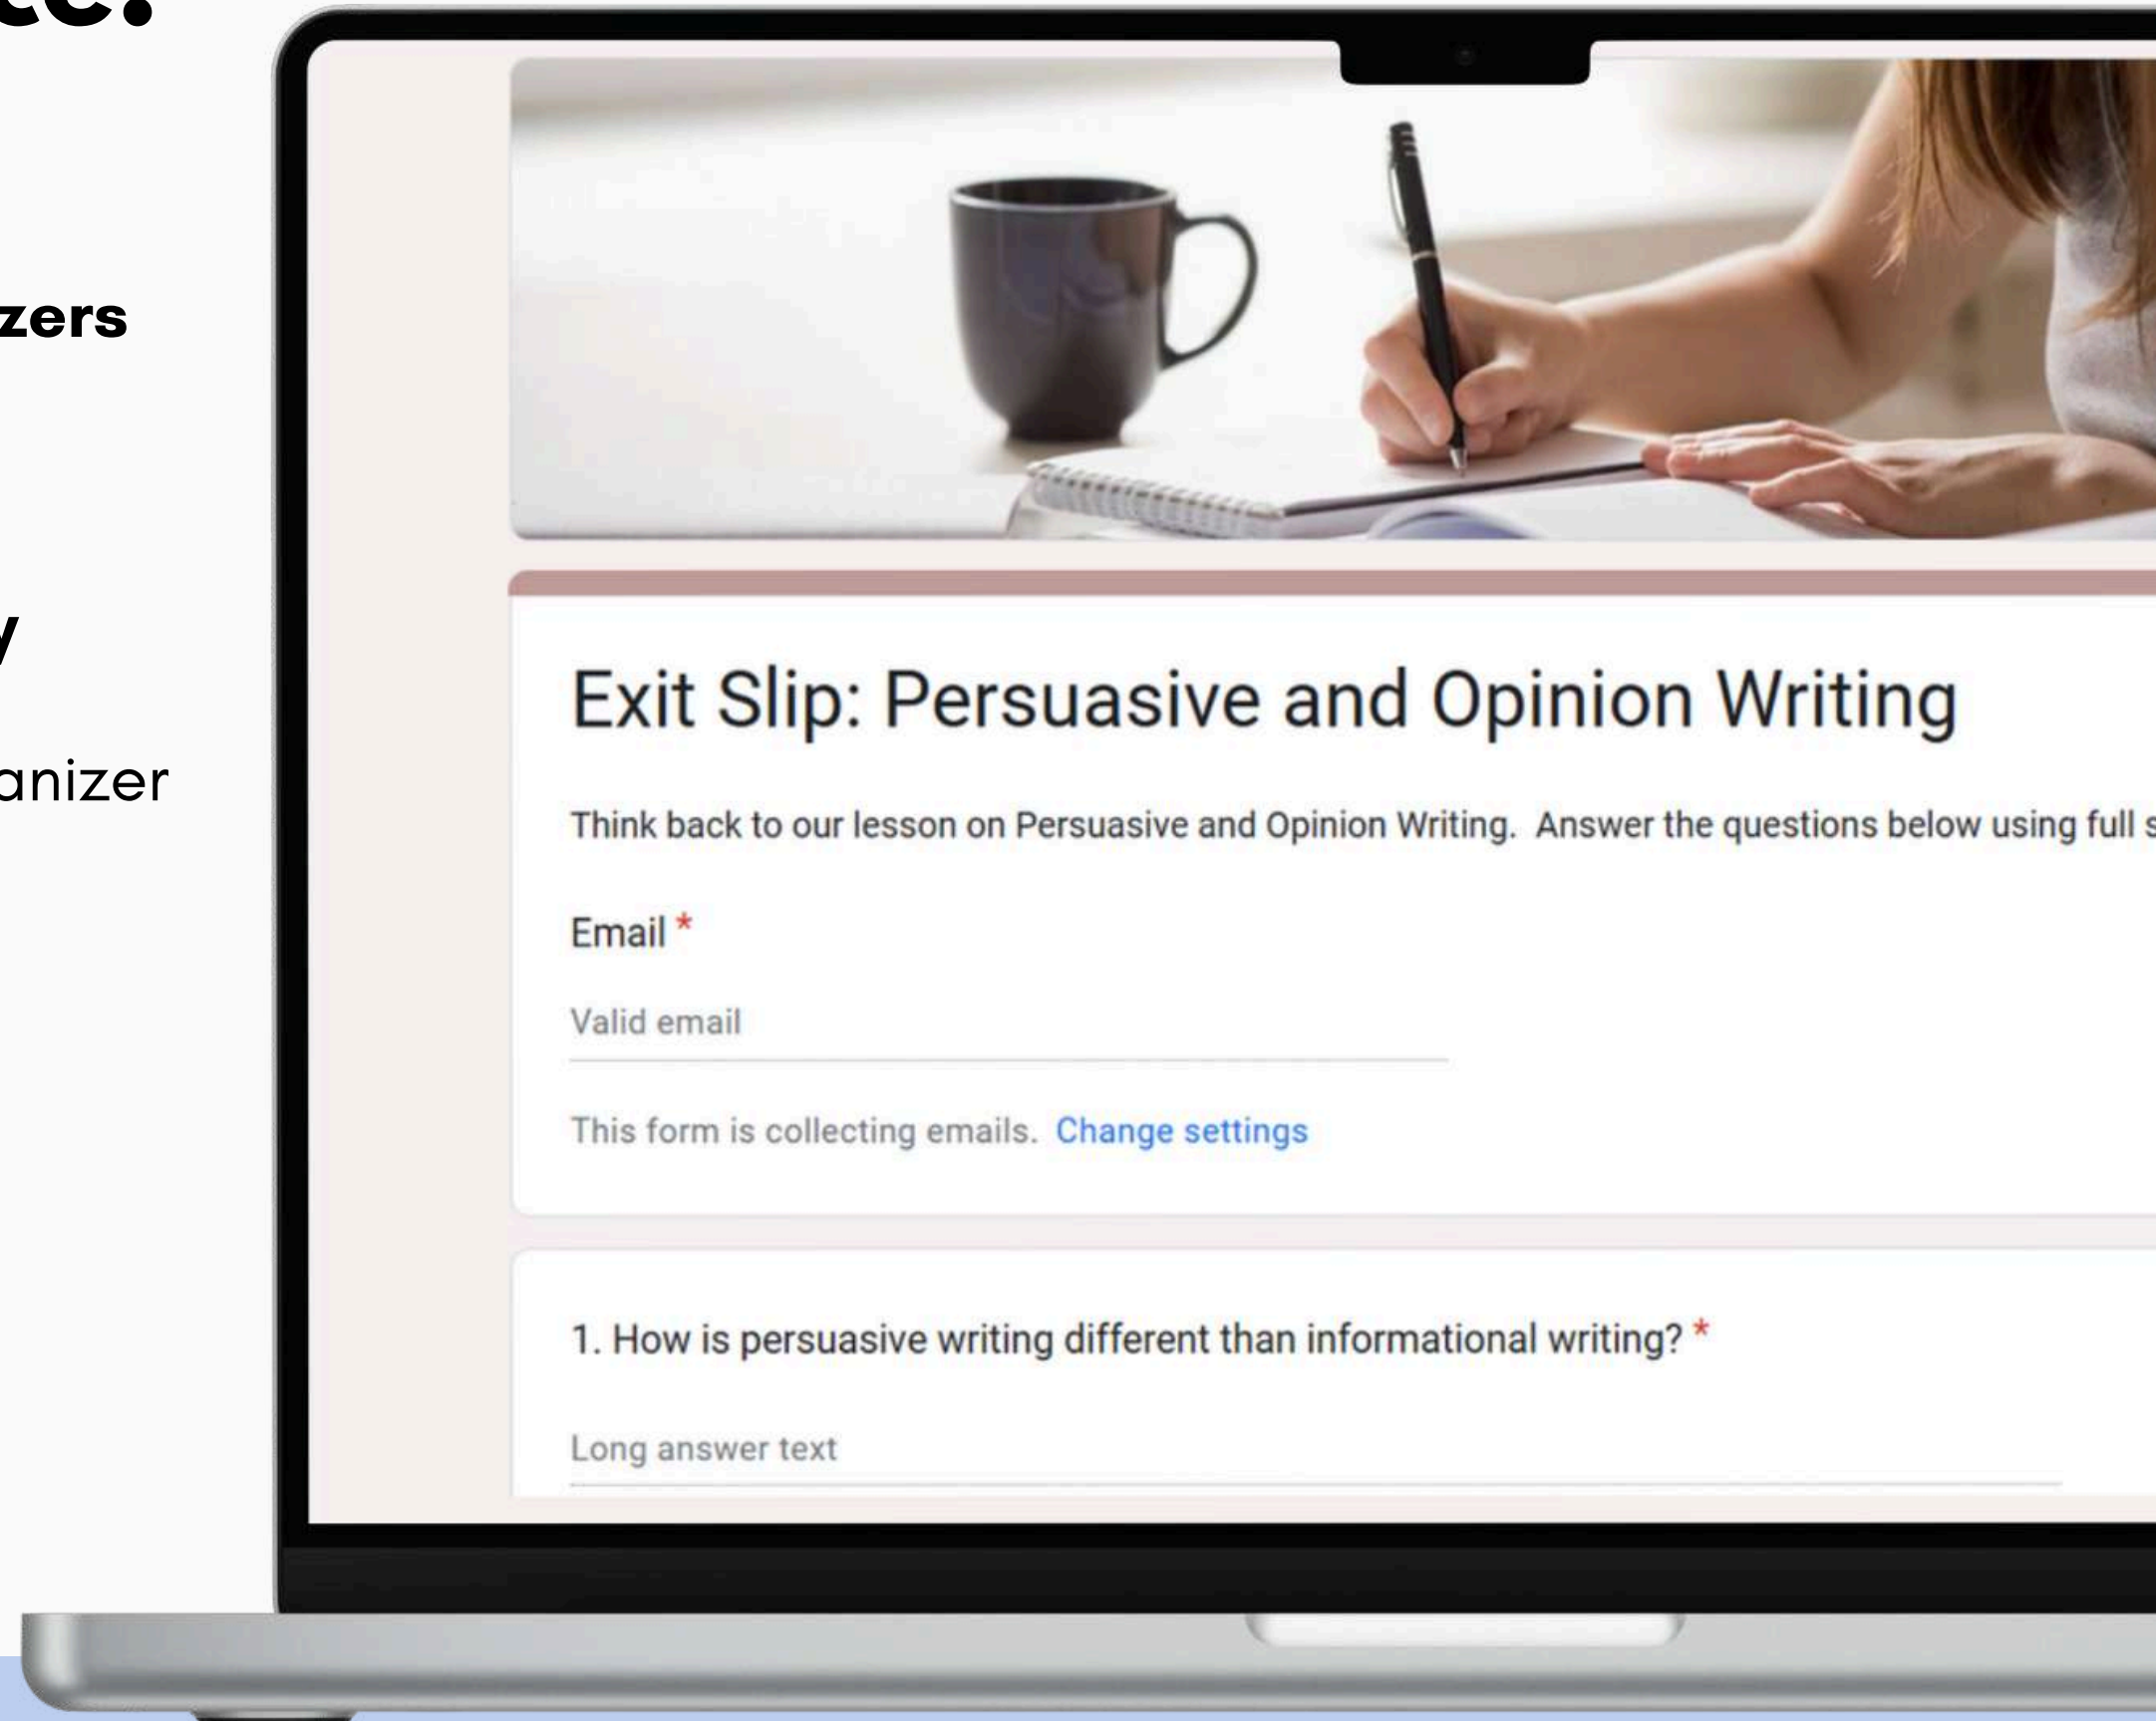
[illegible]te:

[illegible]zers

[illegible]y

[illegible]anizer

Exit Slip: Persuasive and Opinion Writing

Think back to our lesson on Persuasive and Opinion Writing. Answer the questions below using full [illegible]

Email *

Valid email

This form is collecting emails. Change settings

1. How is persuasive writing different than informational writing? *

Long answer text